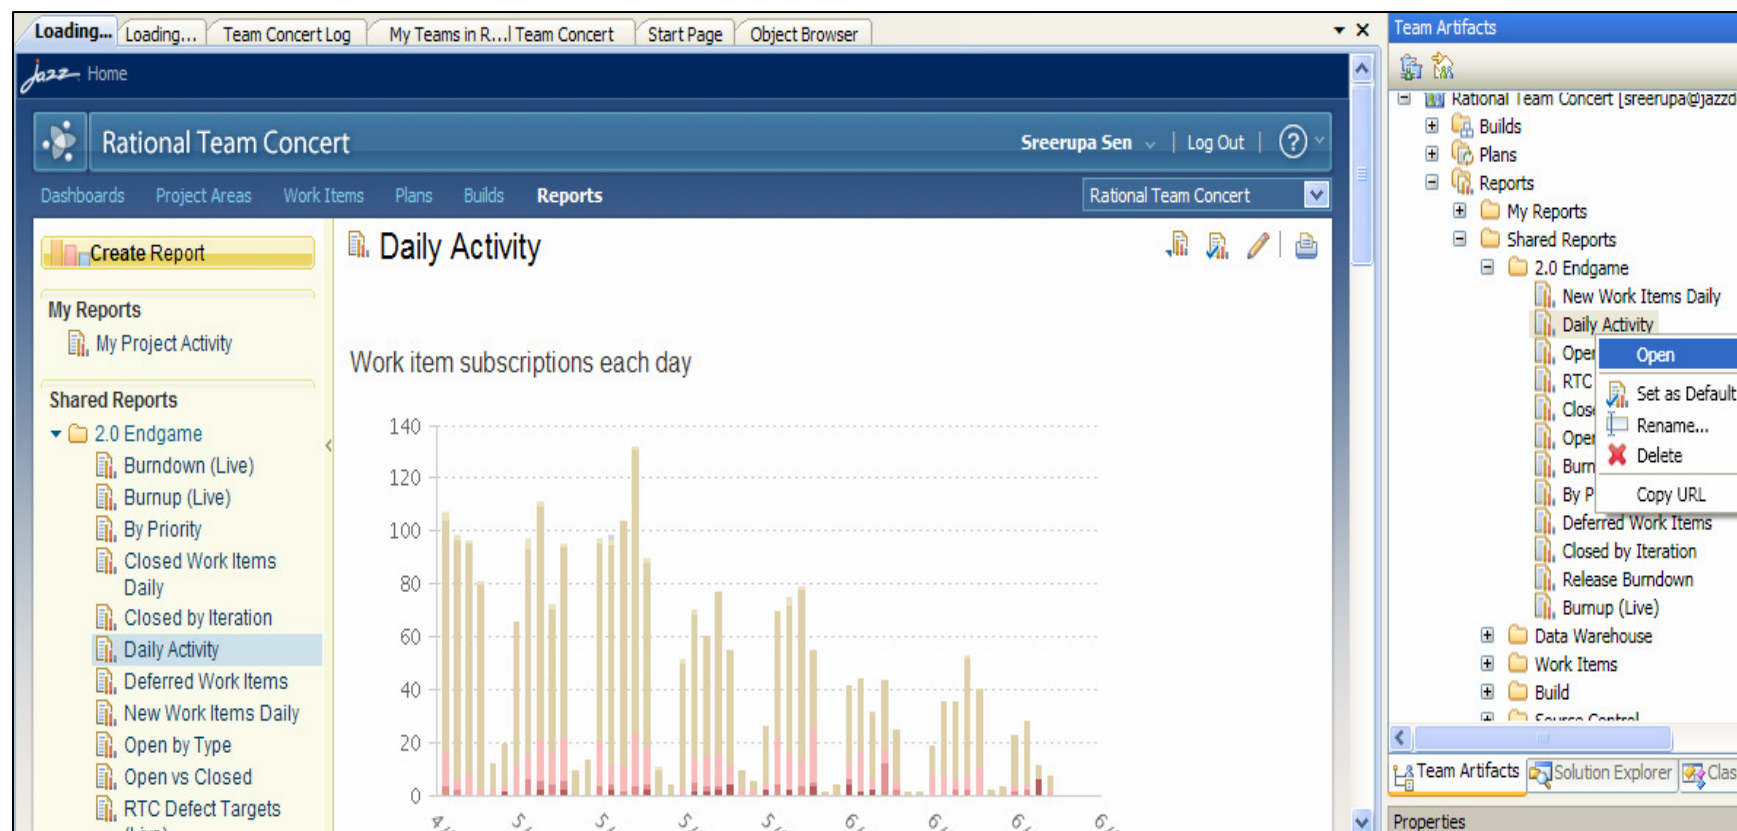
Loading... Loading... Team Concert Log My Teams in R...l Team Concert Start Page Object Browser

Jazz Home

Rational Team Concert

Sreerupa Sen Log Out ?

Dashboards Project Areas Work Items Plans Builds Reports

Rational Team Concert

Create Report

My Reports
My Project Activity

Shared Reports
2.0 Endgame
Burndown (Live)
Burnup (Live)
By Priority
Closed Work Items Daily
Closed by Iteration
Daily Activity
Deferred Work Items
New Work Items Daily
Open by Type
Open vs Closed
RTC Defect Targets

Daily Activity

Work item subscriptions each day

140
120
100
80
60
40
20
0

Team Artifacts

Rational Team Concert [sreerupa@jazzd
Builds
Plans
Reports
My Reports
Shared Reports
2.0 Endgame
New Work Items Daily
Daily Activity
Oper
RTC
Clos
Oper
Burn
By P
Deferred Work Items
Closed by Iteration
Release Burndown
Burnup (Live)
Data Warehouse
Work Items
Build

Open
Set as Default
Rename...
Delete
Copy URL

Team Artifacts Solution Explorer Clas

Properties